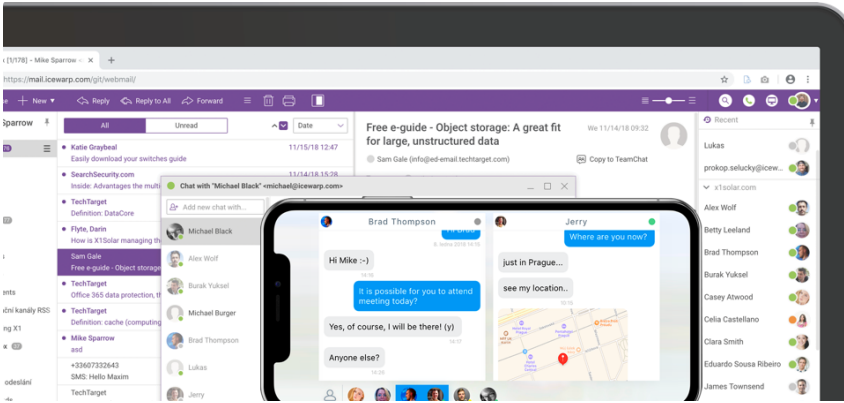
x [1/178] - Mike Sparrow ×
+
https://mail.icewarp.com/git/webmail/

New
Reply
Reply to All
Forward

Sparrow

All
Unread
Date

Katie Graybeal
11/15/18 22:40
Easily download your switches guide

SearchSecurity.com
11/15/18 22:23
Inside: Advantages the multi

TechTarget
Definition: DataCore

Flyte, Darin
How is X1Solar managing th

Sam Gale
Free e-guide - Object storag

TechTarget
Office 365 data protection, t

TechTarget
Definition: cache (computing

Mike Sparrow
asd

+33607332643
SMS: Hello Maxim

TechTarget

ents
ční kanály RSS
ng X1
x
odeslání

Free e-guide - Object storage: A great fit for large, unstructured data
We 11/14/18 09:32
Sam Gale (info@ed-email.techtarget.com)
Copy to TeamChat

Chat with "Michael Black" <michael@icewarp.com>
Add new chat with...
Michael Black
Alex Wolf
Burak Yuksel
Michael Burger
Brad Thompson
Lukas
Jerry

Brad Thompson
Hi Mike :-)
It is possible for you to attend meeting today?
Yes, of course, I will be there! (y)
Anyone else?

Jerry
Where are you now?
just in Prague...
see my location..

Recent
Lukas
prokop.selucky@icew...
x1solar.com
Alex Wolf
Betty Leeland
Brad Thompson
Burak Yuksel
Casey Atwood
Celia Castellano
Clara Smith
Eduardo Sousa Ribeiro
James Townsend